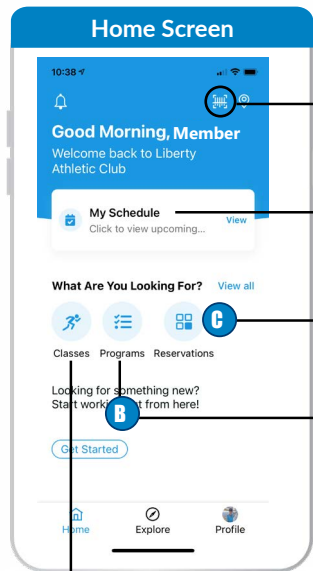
Home Screen

10:38

Good Morning, Member
Welcome back to Liberty Athletic Club

My Schedule
Click to view upcoming...
View

What Are You Looking For?
View all

C

Classes
Programs
Reservations

Looking for something new?
Start worki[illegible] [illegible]t from here!

B

Get Started

Home
Explore
Profile